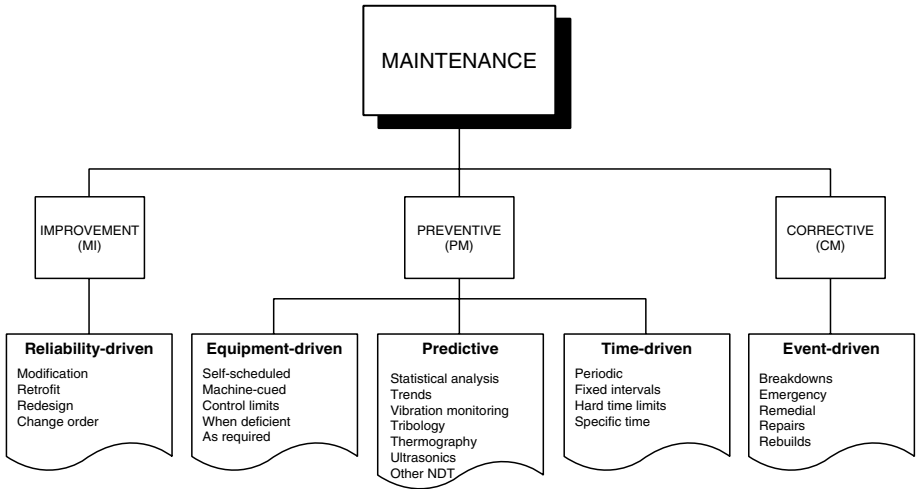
MAINTENANCE

IMPROVEMENT
(MI)

PREVENTIVE
(PM)

CORRECTIVE
(CM)

**Reliability-driven**
Modification
Retrofit
Redesign
Change order

**Equipment-driven**
Self-scheduled
Machine-cued
Control limits
When deficient
As required

**Predictive**
Statistical analysis
Trends
Vibration monitoring
Tribology
Thermography
Ultrasonics
Other NDT

**Time-driven**
Periodic
Fixed intervals
Hard time limits
Specific time

**Event-driven**
Breakdowns
Emergency
Remedial
Repairs
Rebuilds